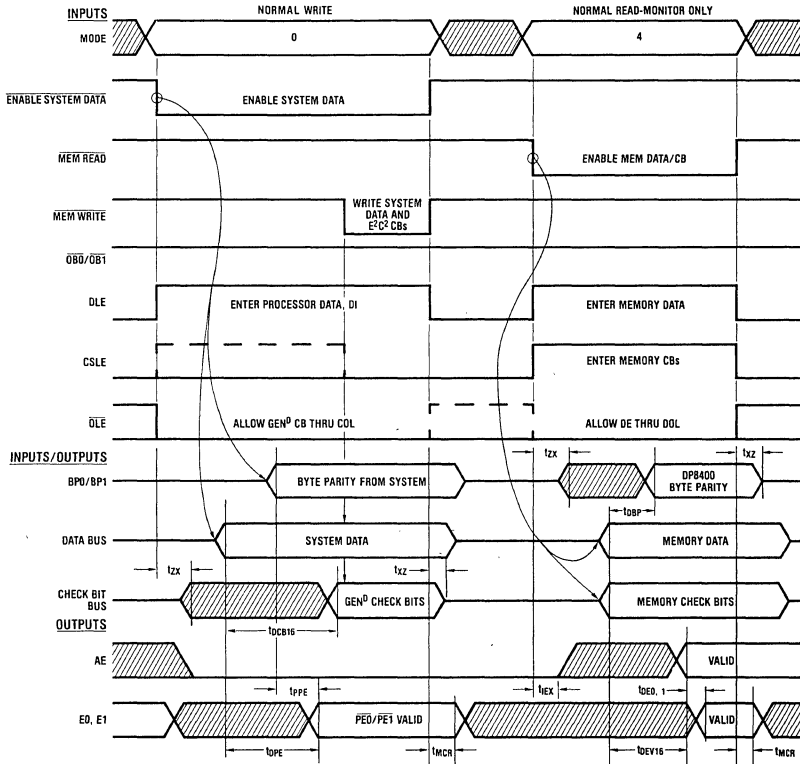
INPUTS
NORMAL WRITE
NORMAL READ-MONITOR ONLY
MODE
0
4
$\overline{\text{ENABLE SYSTEM DATA}}$
ENABLE SYSTEM DATA
$\overline{\text{MEM READ}}$
ENABLE MEM DATA/CB
$\overline{\text{MEM WRITE}}$
WRITE SYSTEM DATA AND $E^2C^2$ CBs
$\overline{\text{OB0}}/\overline{\text{OB1}}$
DLE
ENTER PROCESSOR DATA, DI
ENTER MEMORY DATA
CSLE
ENTER MEMORY CBs
$\overline{\text{OLE}}$
ALLOW GEN$^D$ CB THRU COL
ALLOW DE THRU DOL
INPUTS/OUTPUTS
$t_{ZX}$
$t_{XZ}$
BP0/BP1
BYTE PARITY FROM SYSTEM
DP8400 BYTE PARITY
$t_{DBP}$
DATA BUS
SYSTEM DATA
MEMORY DATA
$t_{ZX}$
$t_{XZ}$
CHECK BIT BUS
GEN$^D$ CHECK BITS
MEMORY CHECK BITS
OUTPUTS
$t_{DCB16}$
AE
VALID
$t_{PPE}$
$t_{IEX}$
$t_{DEO,\ 1}$
E0, E1
$\overline{\text{PE0}}/\overline{\text{PE1}}$ VALID
VALID
$t_{OPE}$
$t_{MCR}$
$t_{DEV16}$
$t_{MCR}$